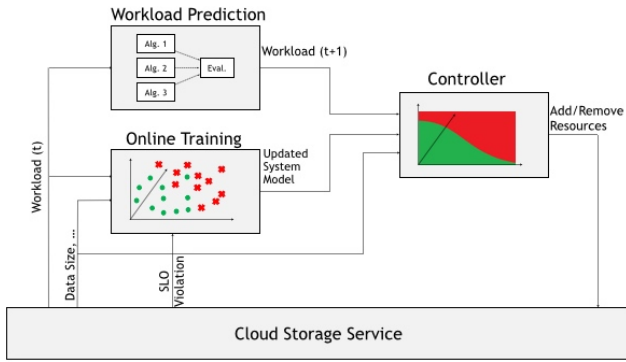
Workload Prediction

Alg. 1

Alg. 2

Alg. 3

Eval.

Workload (t+1)

Controller

Add/Remove Resources

Online Training

Updated System Model

Workload (t)

Data Size, ...

SLO Violation

Cloud Storage Service